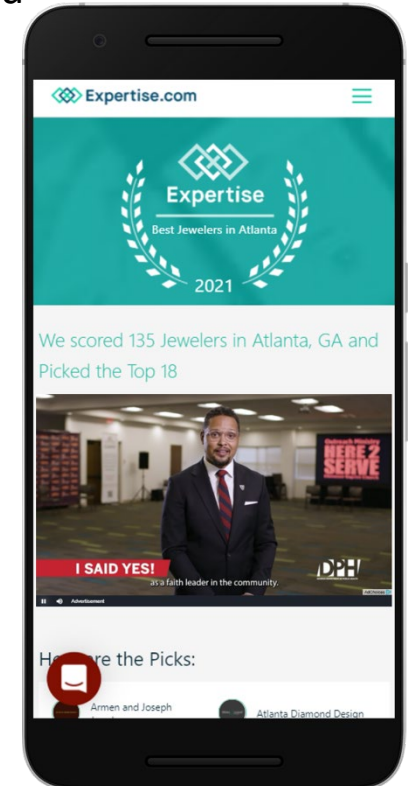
Expertise.com

Expertise
Best Jewelers in Atlanta
2021

We scored 135 Jewelers in Atlanta, GA and Picked the Top 18

HERE 2 SERVE

I SAID YES!
as a faith leader in the community.
DPH

Advertisement

H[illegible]re the Picks:

Armen and Joseph

Atlanta Diamond Design